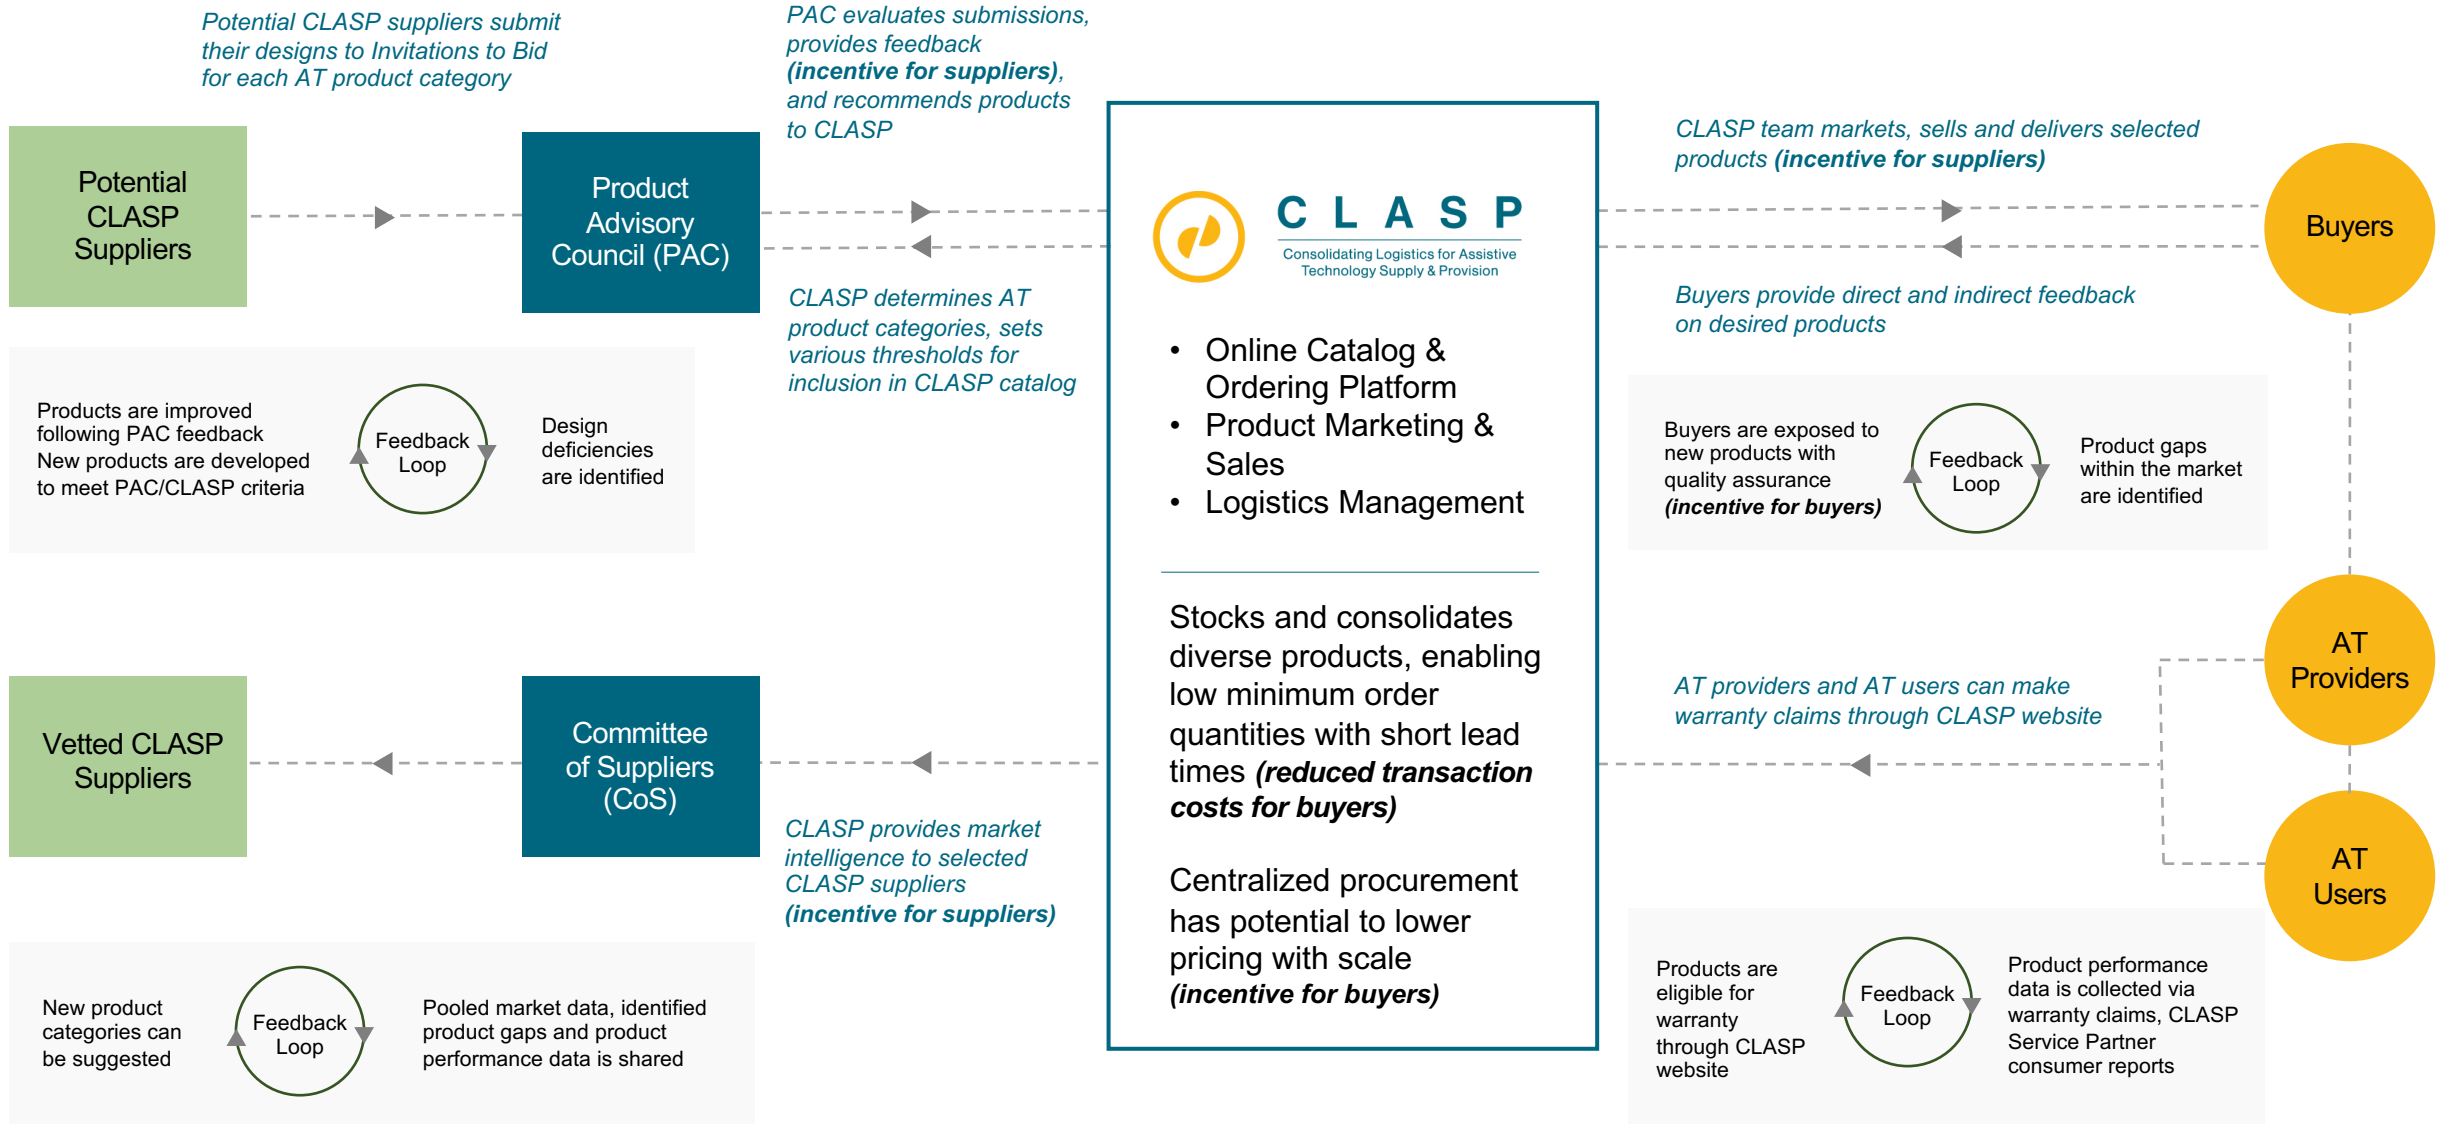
Potential CLASP suppliers submit their designs to Invitations to Bid for each AT product category

PAC evaluates submissions, provides feedback ***(incentive for suppliers)***, and recommends products to CLASP

Potential CLASP Suppliers

Product Advisory Council (PAC)

CLASP determines AT product categories, sets various thresholds for inclusion in CLASP catalog

Products are improved following PAC feedback
New products are developed to meet PAC/CLASP criteria

Feedback Loop

Design deficiencies are identified

CLASP
Consolidating Logistics for Assistive Technology Supply & Provision

• Online Catalog & Ordering Platform
• Product Marketing & Sales
• Logistics Management

Stocks and consolidates diverse products, enabling low minimum order quantities with short lead times ***(reduced transaction costs for buyers)***

Centralized procurement has potential to lower pricing with scale ***(incentive for buyers)***

CLASP team markets, sells and delivers selected products ***(incentive for suppliers)***

Buyers

Buyers provide direct and indirect feedback on desired products

Buyers are exposed to new products with quality assurance ***(incentive for buyers)***

Feedback Loop

Product gaps within the market are identified

AT Providers

AT providers and AT users can make warranty claims through CLASP website

AT Users

Vetted CLASP Suppliers

Committee of Suppliers (CoS)

CLASP provides market intelligence to selected CLASP suppliers ***(incentive for suppliers)***

New product categories can be suggested

Feedback Loop

Pooled market data, identified product gaps and product performance data is shared

Products are eligible for warranty through CLASP website

Feedback Loop

Product performance data is collected via warranty claims, CLASP Service Partner consumer reports